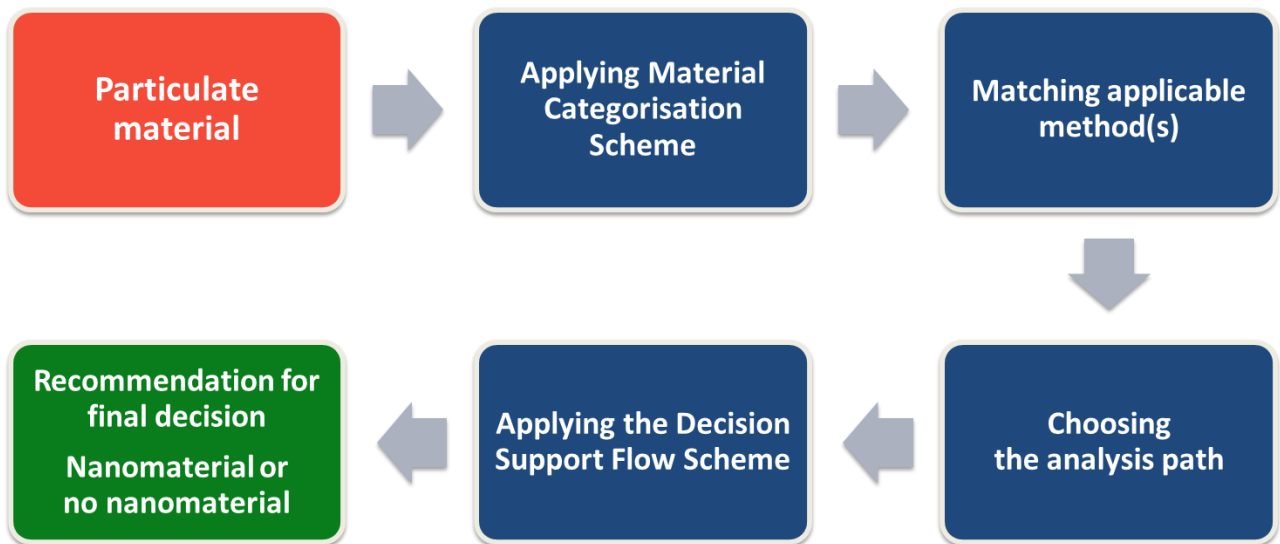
Particulate material

Applying Material Categorisation Scheme

Matching applicable method(s)

Choosing the analysis path

Applying the Decision Support Flow Scheme

Recommendation for final decision

Nanomaterial or no nanomaterial